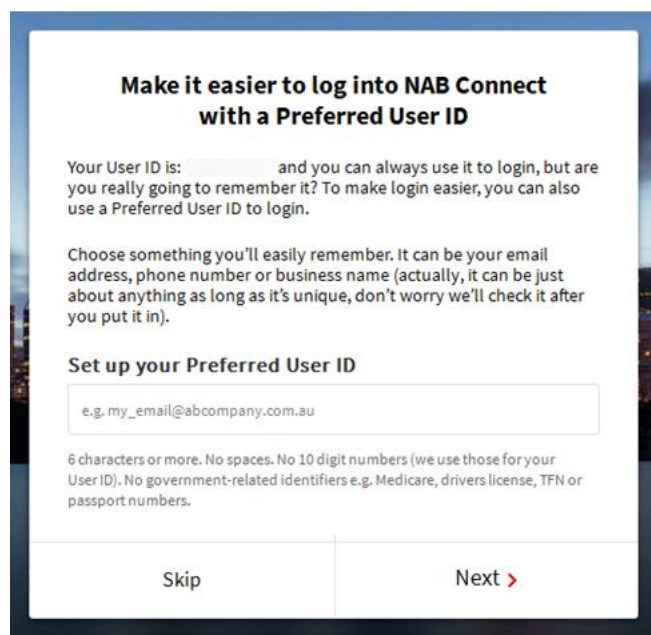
Make it easier to log into NAB Connect with a Preferred User ID

Your User ID is: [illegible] and you can always use it to login, but are you really going to remember it? To make login easier, you can also use a Preferred User ID to login.

Choose something you'll easily remember. It can be your email address, phone number or business name (actually, it can be just about anything as long as it's unique, don't worry we'll check it after you put it in).

Set up your Preferred User ID

e.g. my_email@abcompany.com.au

6 characters or more. No spaces. No 10 digit numbers (we use those for your User ID). No government-related identifiers e.g. Medicare, drivers license, TFN or passport numbers.

Skip

Next ›